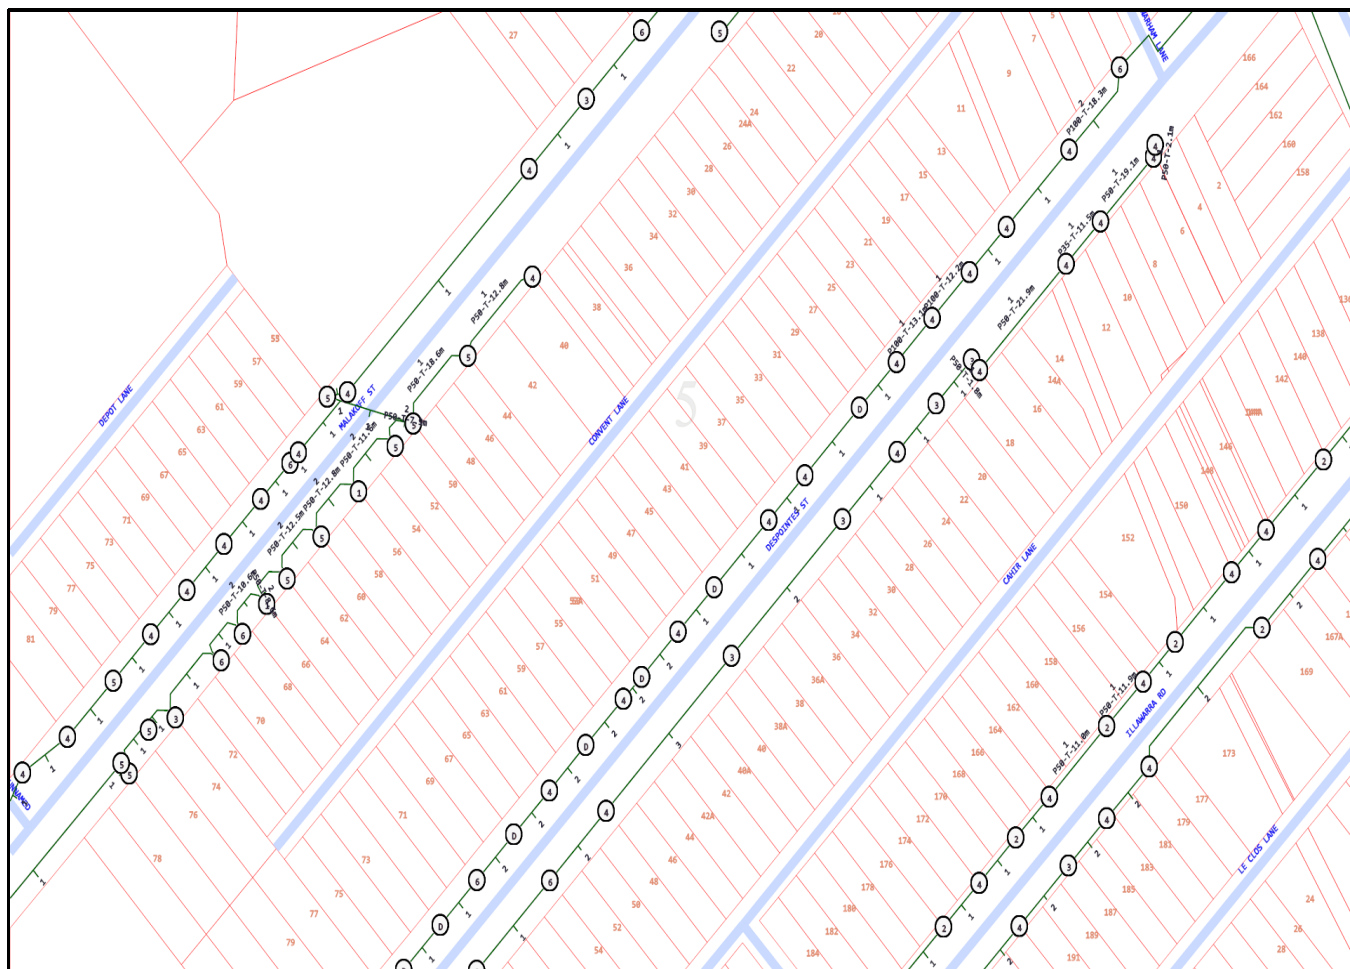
DEPOT LANE

MALAKOFF ST

CONVENT LANE

DESPOINTES ST

CANTR LANE

ILLAWARRA RD

LE CLOS LANE

MARIAM LANE

P50-T-18.6m
P50-T-12.8m
P50-T-12.5m
P50-T-12.8m
P50-T-11.6m
P50-T-10.6m
P100-T-13.1m
P100-T-12.2m
P100-T-18.3m
P35-T-11.5m
P50-T-19.1m
P50-T-2.1m
P50-T-21.9m
P50-T-11.9m
P50-T-11.0m

27
20
22
24
24A
26
28
30
32
34
36
38
40
42
44
46
48
50
52
54
56
58
60
62
64
66
68
70
72
74
76
78
55
57
59
61
63
65
67
69
71
73
75
77
79
81
5
7
9
11
13
15
17
19
21
23
25
27
29
31
33
35
37
39
41
43
45
47
49
51
53A
55
57
59
61
63
65
67
69
71
73
75
77
79
2
4
6
8
10
12
14
14A
16
18
20
22
24
26
28
30
32
34
36
36A
38
38A
40
40A
42
42A
44
46
48
50
52
54
166
164
162
160
158
130
138
140
142
144
146
148
150
152
154
156
158
160
162
164
166
168
170
172
174
176
178
180
182
184
167A
169
173
177
179
181
183
185
187
189
191
24
26
28